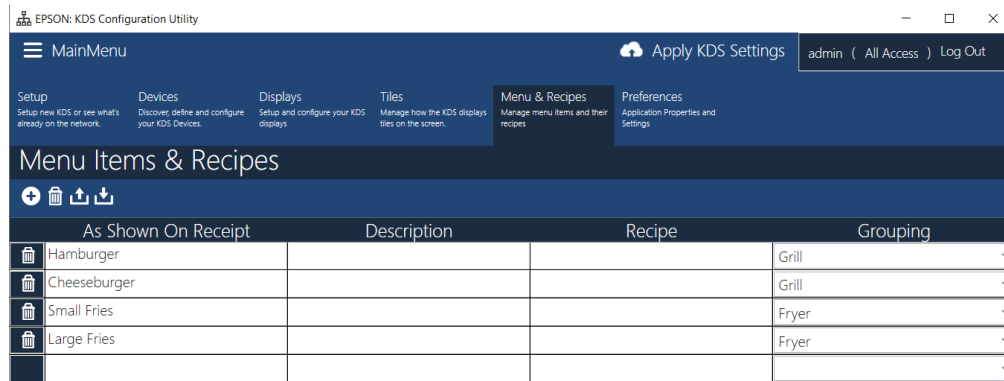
EPSON: KDS Configuration Utility

MainMenu

Apply KDS Settings

admin ( All Access ) Log Out

Setup
Setup new KDS or see what's already on the network.

Devices
Discover, define and configure your KDS Devices.

Displays
Setup and configure your KDS displays

Tiles
Manage how the KDS displays tiles on the screen.

Menu & Recipes
Manage menu items and their recipes

Preferences
Application Properties and Settings

Menu Items & Recipes

| | As Shown On Receipt | Description | Recipe | Grouping |
|---|---|---|---|---|
| | Hamburger | | | Grill |
| | Cheeseburger | | | Grill |
| | Small Fries | | | Fryer |
| | Large Fries | | | Fryer |
| | | | | |